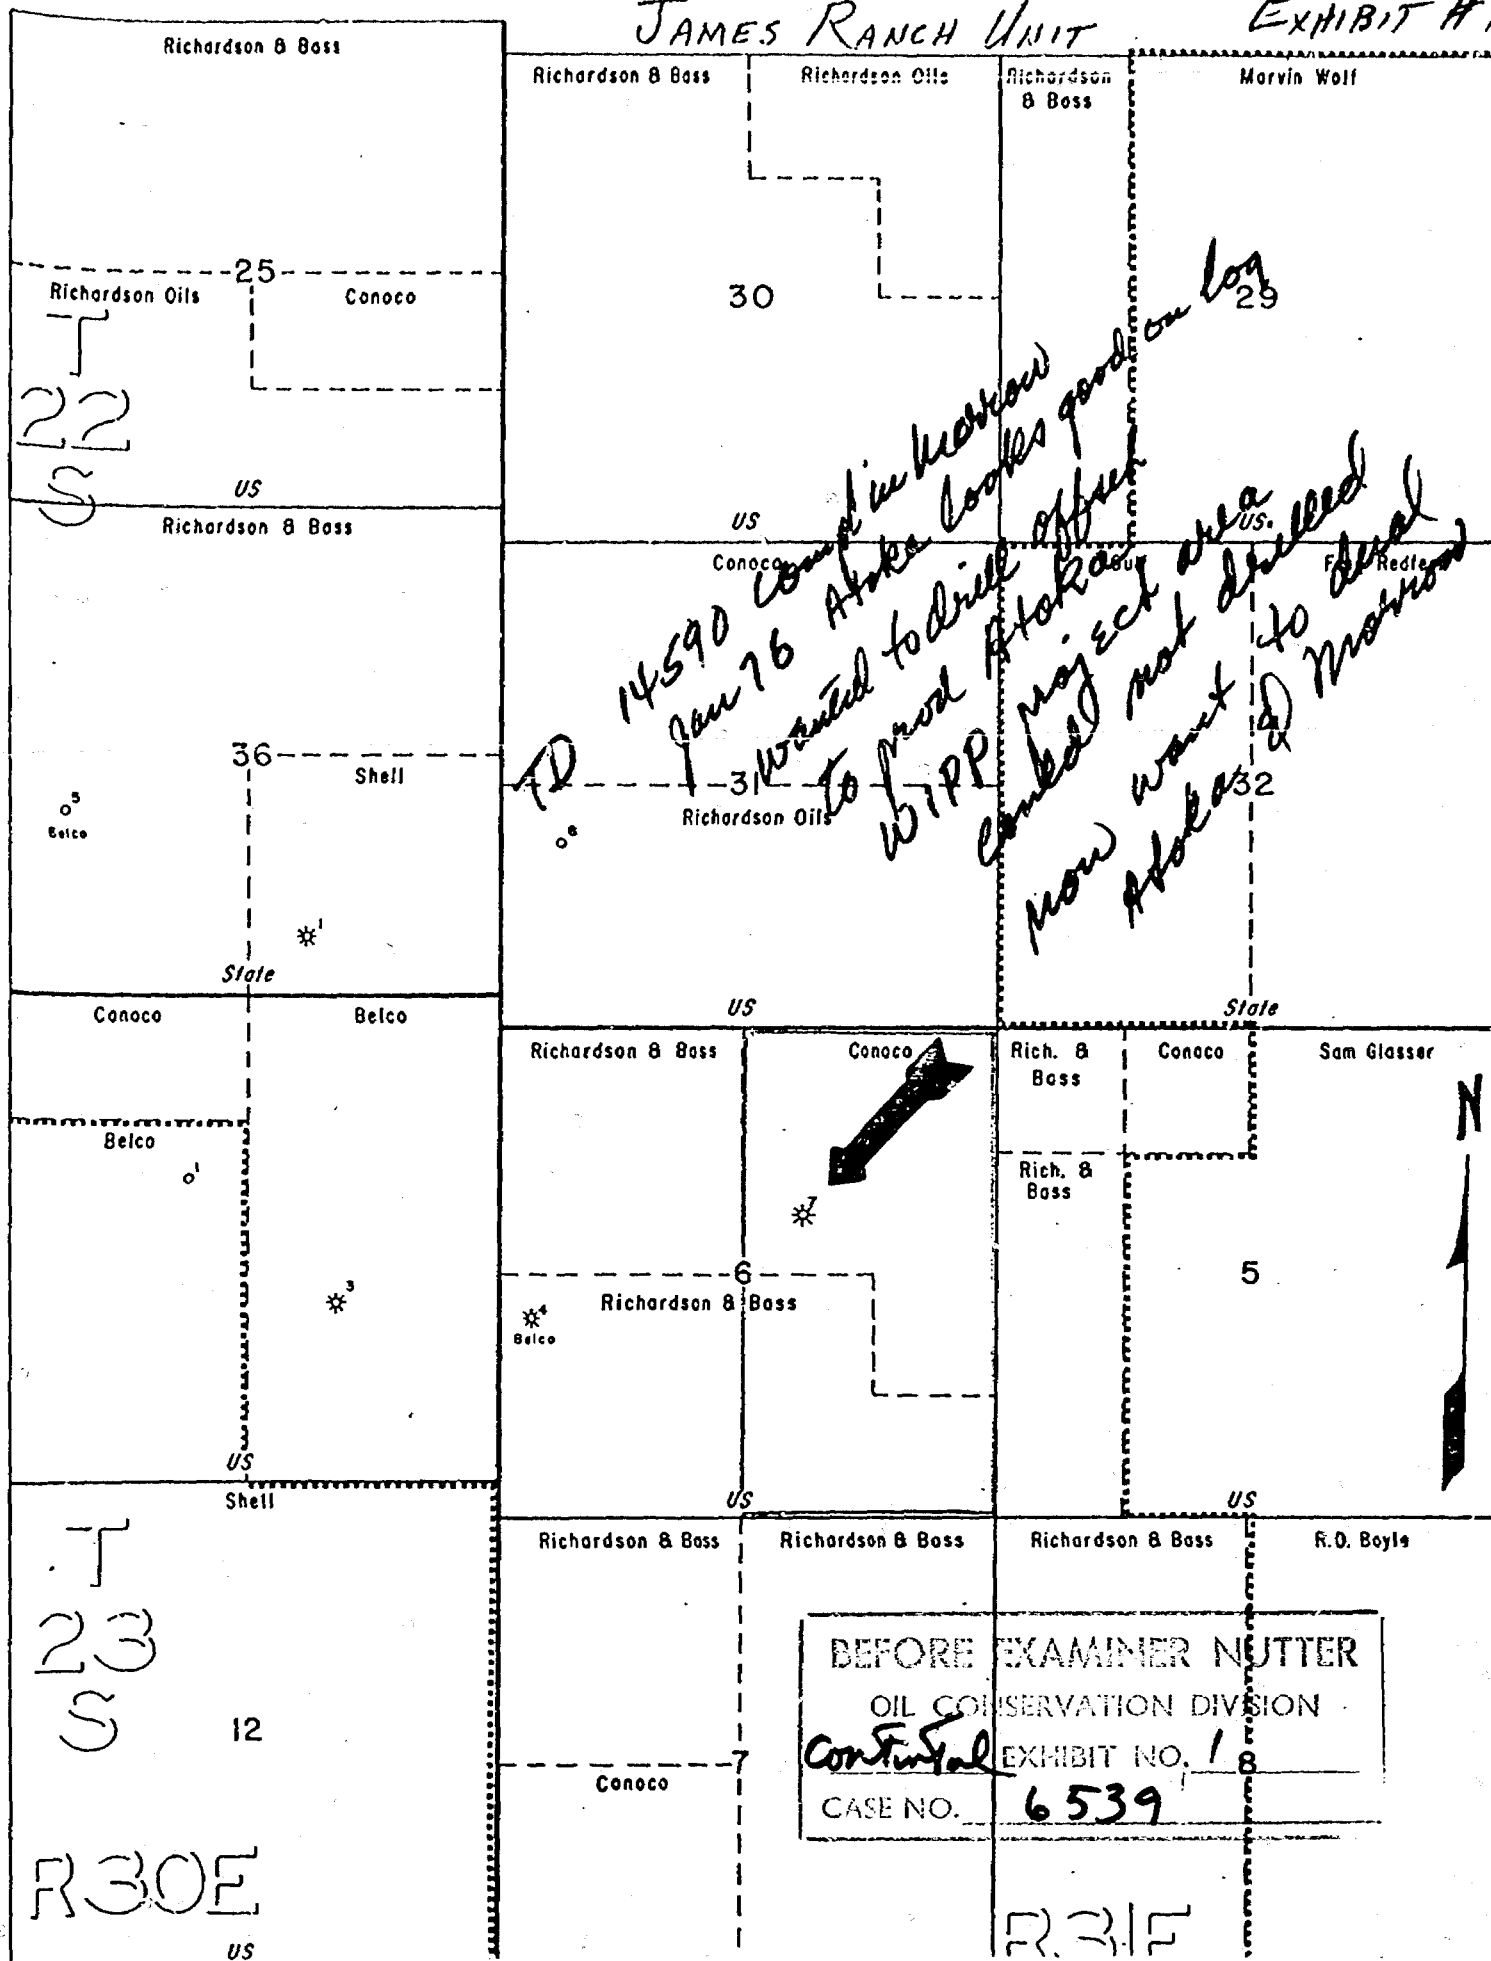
JAMES RANCH UNIT

EXHIBIT A

Richardson & Bass

Richardson & Bass

Richardson Oils

Richardson & Bass

Marvin Wolf

25

Richardson Oils

Conoco

30

29

T 22 S

US

US

US.

Richardson & Bass

Conoco

Fred Redle

TD 14590 Comp'l in Morrow
Jan 76 Atoka looks good on log
wanted to drill offset
to prod Atoka area
WIPP project area
Condemned not drilled
now want to deal
Atoka & Morrow

36

Shell

31

Richardson Oils

32

5 Belco

6

1

State

US

State

Conoco

Belco

Richardson & Bass

Conoco

Rich. & Bass

Conoco

Sam Glasser

Belco

N

1

Rich. & Bass

7

3

6

5

4 Belco

Richardson & Bass

US

US

US

Shell

Richardson & Bass

Richardson & Bass

Richardson & Bass

R.O. Boyle

T 23 S

BEFORE EXAMINER NUTTER
OIL CONSERVATION DIVISION
Continental EXHIBIT NO. 1
CASE NO. 6539

12

7

Conoco

8

R30E

US

R31E